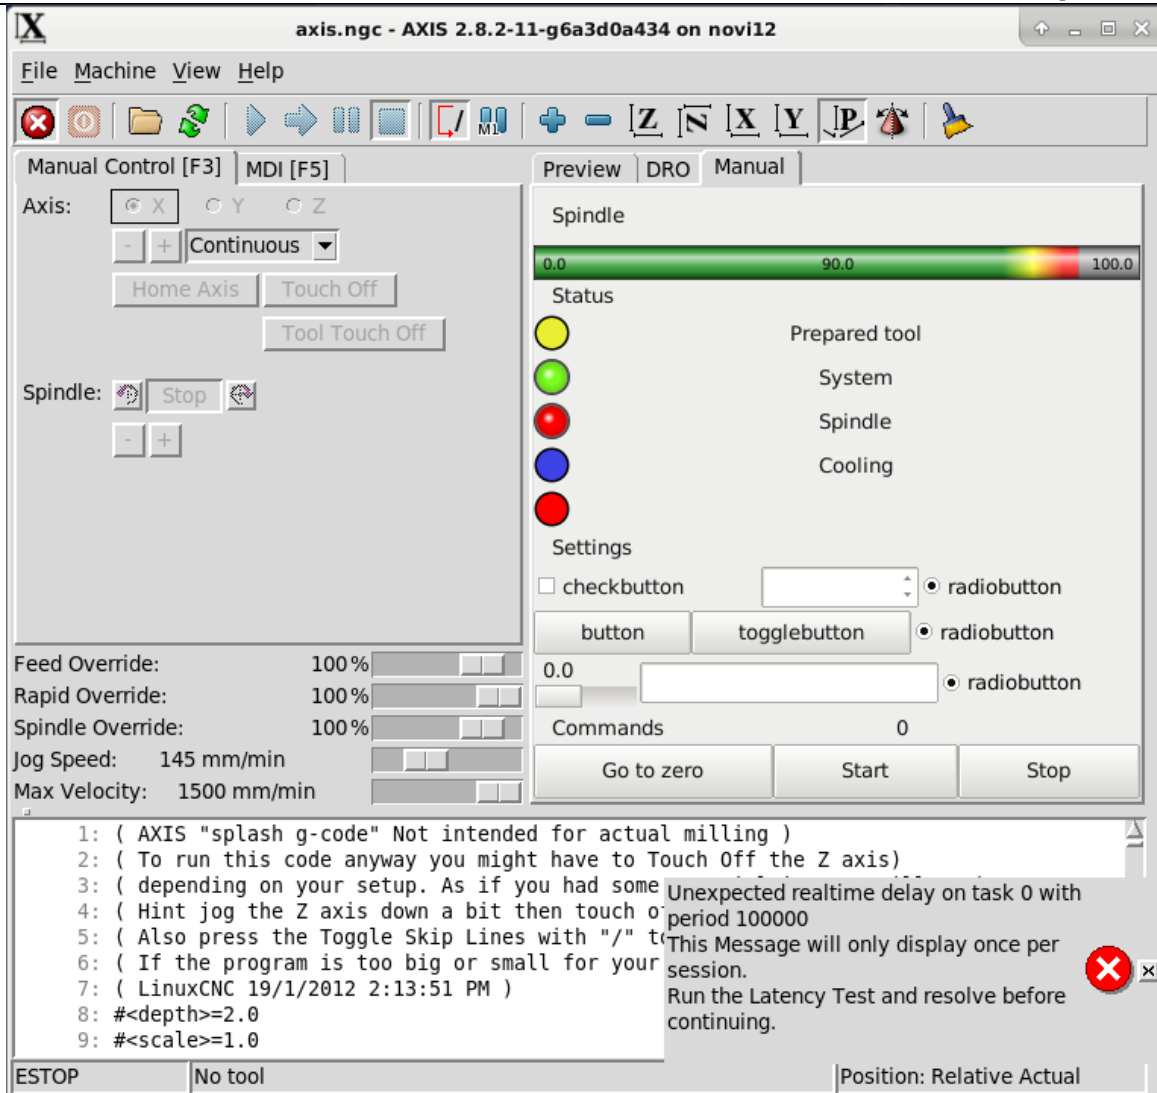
axis.ngc - AXIS 2.8.2-11-g6a3d0a434 on novi12

File Machine View Help

Manual Control [F3] MDI [F5]

Axis: X Y Z

- + Continuous

Home Axis Touch Off

Tool Touch Off

Spindle: Stop

- +

Feed Override: 100 %
Rapid Override: 100 %
Spindle Override: 100 %
Jog Speed: 145 mm/min
Max Velocity: 1500 mm/min

Preview DRO Manual

Spindle

0.0 90.0 100.0

Status

Prepared tool

System

Spindle

Cooling

Settings

checkbutton radiobutton

button togglebutton radiobutton

0.0 radiobutton

Commands 0

Go to zero Start Stop

1: ( AXIS "splash g-code" Not intended for actual milling )
2: ( To run this code anyway you might have to Touch Off the Z axis)
3: ( depending on your setup. As if you had some
4: ( Hint jog the Z axis down a bit then touch o
5: ( Also press the Toggle Skip Lines with "/" t
6: ( If the program is too big or small for your
7: ( LinuxCNC 19/1/2012 2:13:51 PM )
8: #<depth>=2.0
9: #<scale>=1.0

Unexpected realtime delay on task 0 with period 100000
This Message will only display once per session.
Run the Latency Test and resolve before continuing.

ESTOP No tool Position: Relative Actual